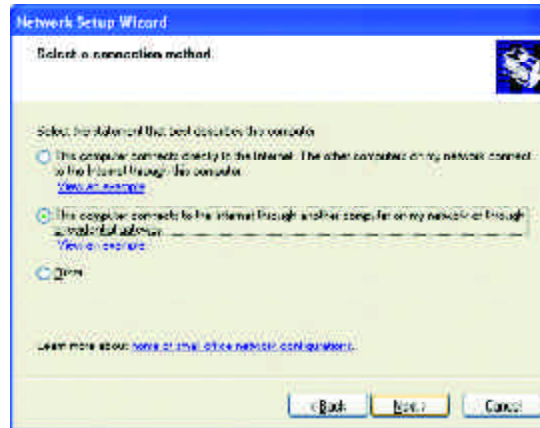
Network Setup Wizard

Select a connection method.

Select the statement that best describes this computer:

This computer connects directly to the Internet. The other computers on my network connect to the Internet through this computer.
View an example.

This computer connects to the Internet through another computer on my network or through a residential gateway.
View an example.

Other

Learn more about home or small office network configurations.

< Back Next > Cancel